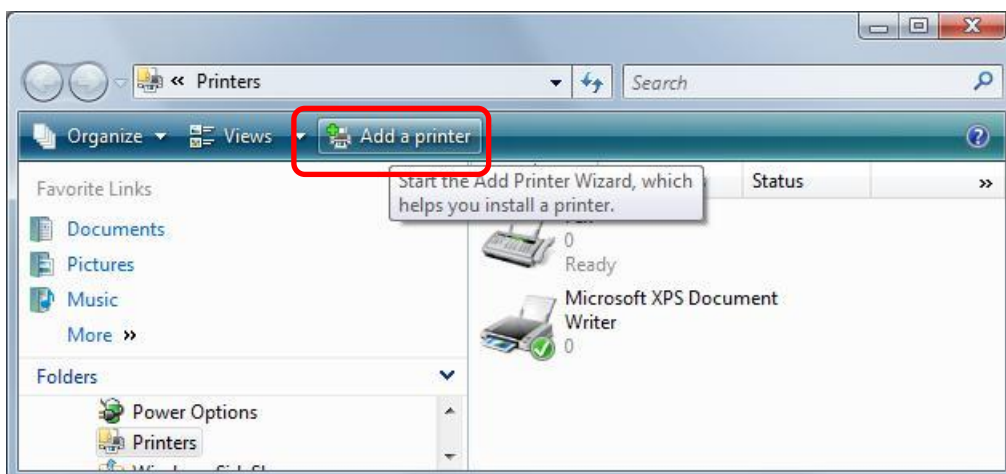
« Printers

Search

Organize Views Add a printer

Favorite Links

Documents

Pictures

Music

More »

Folders

Power Options

Printers

Start the Add Printer Wizard, which helps you install a printer.

Status

»

0

Ready

Microsoft XPS Document Writer

0